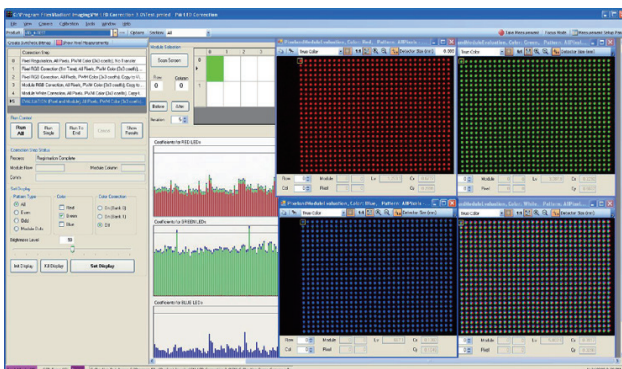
C:\Program Files\Radiant Imaging\PM 10 Correction 2.0\Test.pmsol - PM LED Correction

File View Layers Calibration Tools Window Help

Product Options Setting All

Take Measurement Focus Mode Measurement Setup

Module Sequence Show Test Measurements

Correction Step

0 Pixel Registration, All Pixels, PWM Color (3x3 coeffs), No Transfer

1 Pixel RGB Correction (5x Time), All Pixels, PWM Color (3x3 coeffs)...

2 Pixel RGB Correction, All Pixels, PWM Color (3x3 coeffs), Copy to R...

3 Module RGB Correction, All Pixels, PWM Color (3x3 coeffs), Copy to...

4 Module White Correction, All Pixels, PWM Color (3x3 coeffs), Copy t...

EVALUATION (Red and Mobile), All Pixels, PWM Color (3x3 coeffs)

Run Control

Run All

Run Single

Run To End

Cancel

Show Results

Correction Step Status

Process: Registration Complete

Module Row

Module Column

Camera

Set Display

Pattern Type

All

Even

Odd

Module Outs

Color

Red

Green

Blue

Color Correction

On (Rank 0)

On (Rank 1)

Off

Brightness Level 50

Init Display

Kill Display

Set Display

Module Selection

Scan Screen

Row 0

Column 0

Before

After

Iteration 1

Coefficients for RED LEDs

Coefficients for GREEN LEDs

Coefficients for BLUE LEDs

ProductModuleEvaluation, Color: Red, Pattern: AllPixels

ProductModuleEvaluation, Color: Green, Pattern: AllPixels

ProductModuleEvaluation, Color: Blue, Pattern: AllPixels

ProductModuleEvaluation, Color: White, Pattern: AllPixels

True Color

Selector Size (mm)

Row

Col

Module

Pixel

Lv

Cx

Cy